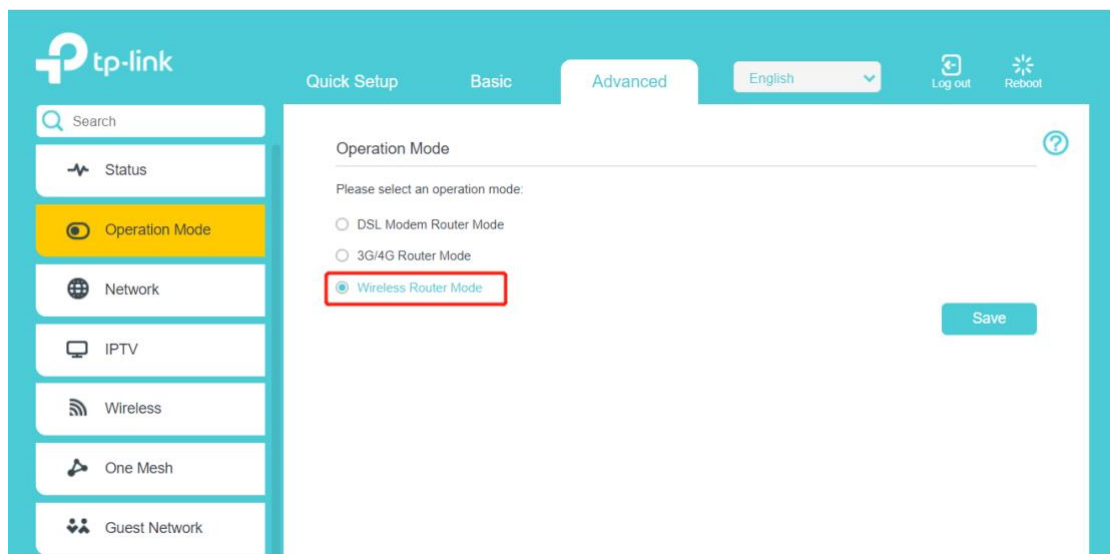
tp-link

Quick Setup
Basic
Advanced
English
Log out
Reboot

Search
Status
Operation Mode
Network
IPTV
Wireless
One Mesh
Guest Network

Operation Mode

Please select an operation mode:

DSL Modem Router Mode
3G/4G Router Mode
Wireless Router Mode

Save